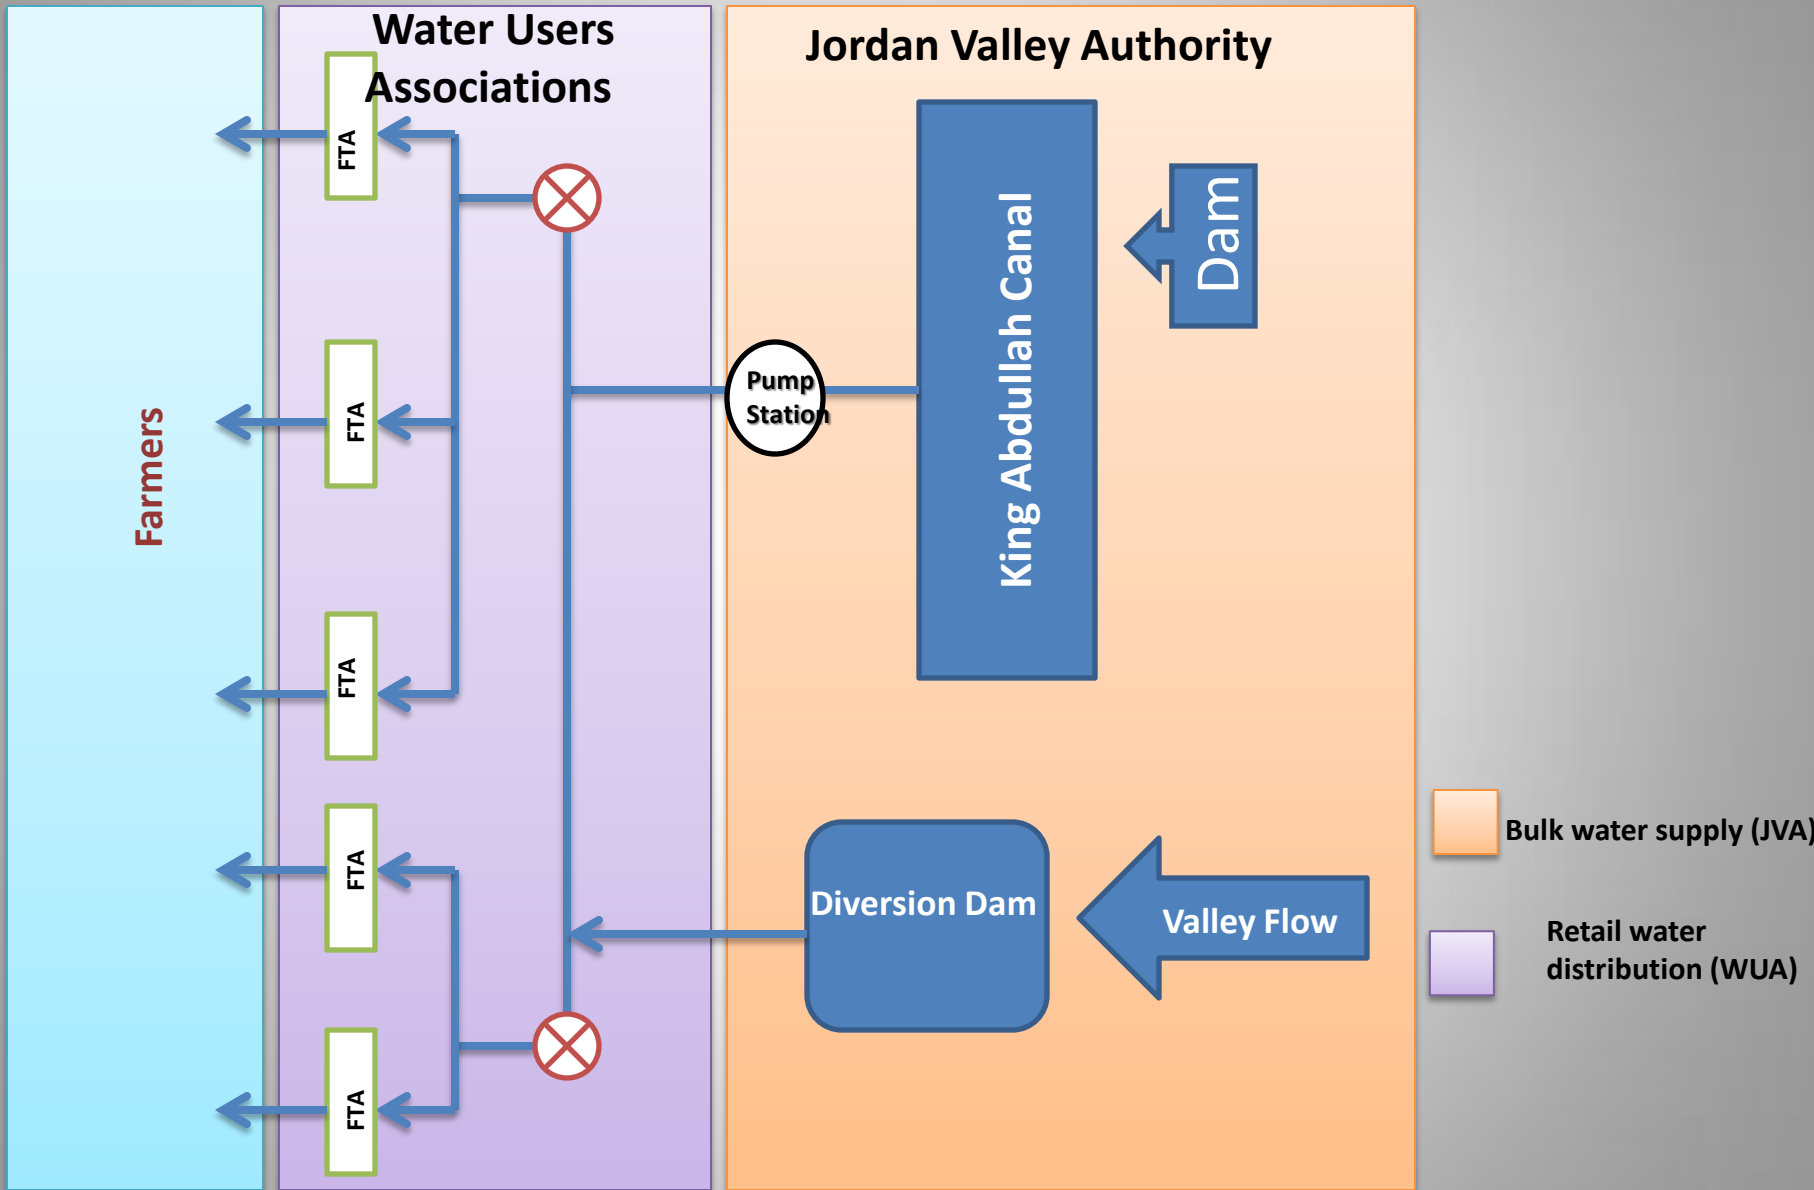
Farmers

Water Users Associations

FTA

FTA

FTA

FTA

FTA

Jordan Valley Authority

Pump Station

King Abdullah Canal

Dam

Diversion Dam

Valley Flow

Bulk water supply (JVA)

Retail water distribution (WUA)